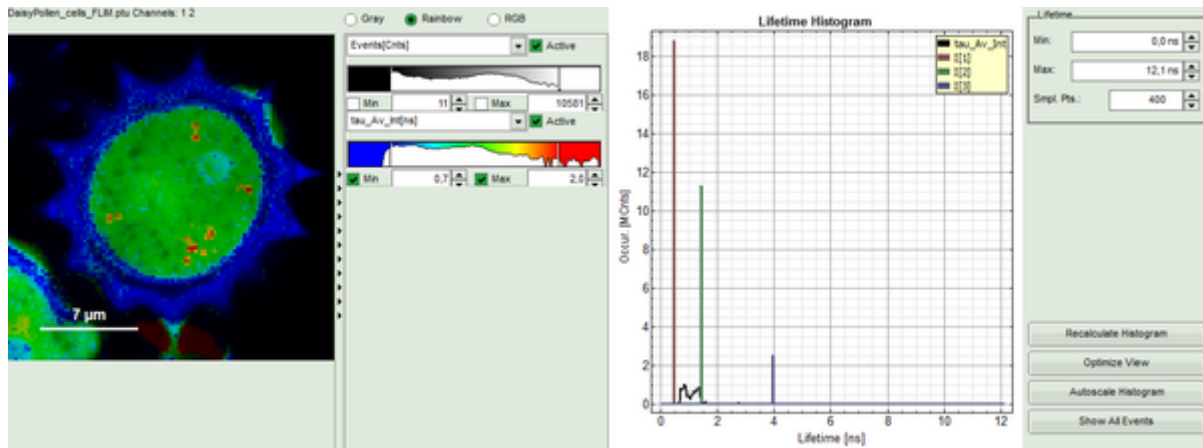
DaisyPollen_cells_FLIM.ptu Channels: 1 2

7 µm

Gray Rainbow RGB

Events[Cnts] Active

Min 11 Max 10581

tau_Av_Int[ns] Active

Min 0,7 Max 2,0

Lifetime Histogram

tau_Av_Int
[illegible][1]
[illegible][2]
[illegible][3]

18
16
14
12
10
8
6
4
2
0

Occur. [MCnts]

0 2 4 6 8 10 12

Lifetime [ns]

Lifetime

Min: 0,0 ns

Max: 12,1 ns

Smpl. Pts.: 400

Recalculate Histogram

Optimize View

Autoscale Histogram

Show All Events